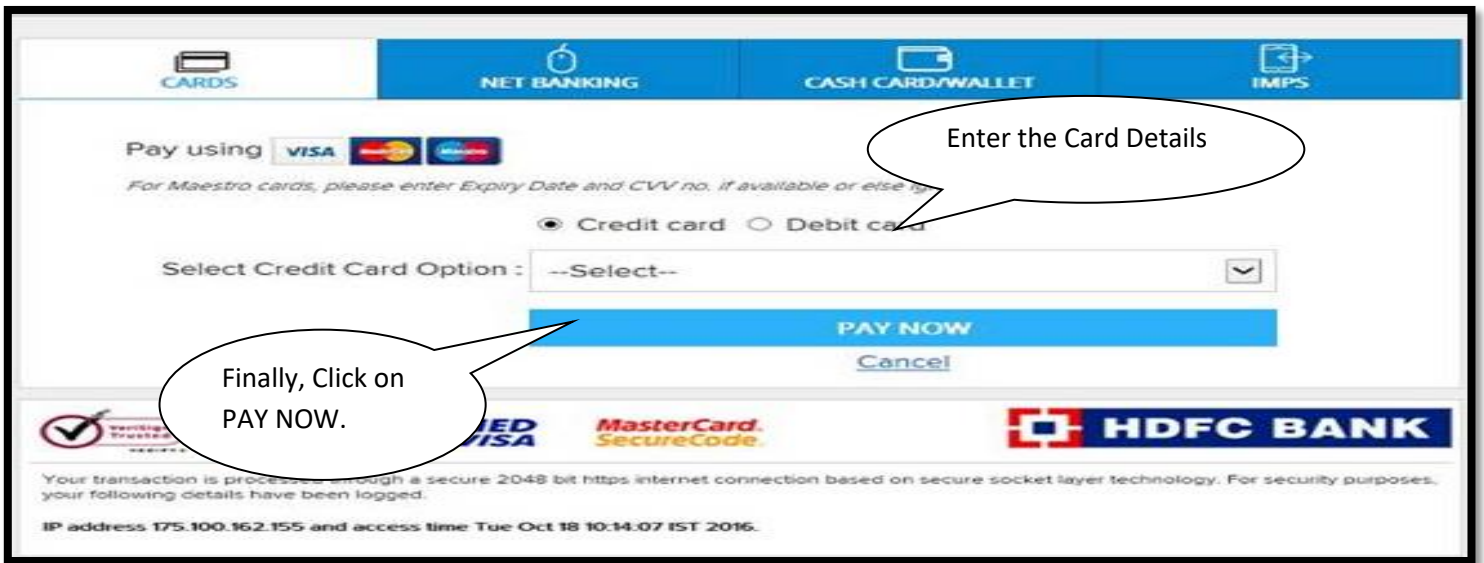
CARDS
NET BANKING
CASH CARD/WALLET
IMPS

Pay using VISA

For Maestro cards, please enter Expiry Date and CVV no. if available or else ig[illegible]

Enter the Card Details

Credit card Debit ca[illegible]

Select Credit Card Option : --Select--

PAY NOW

Cancel

Finally, Click on PAY NOW.

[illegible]ED VISA

MasterCard. SecureCode.

HDFC BANK

Your transaction is process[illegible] a secure 2048 bit https internet connection based on secure socket layer technology. For security purposes, your following details have been logged.

IP address 175.100.162.155 and access time Tue Oct 18 10:14:07 IST 2016.